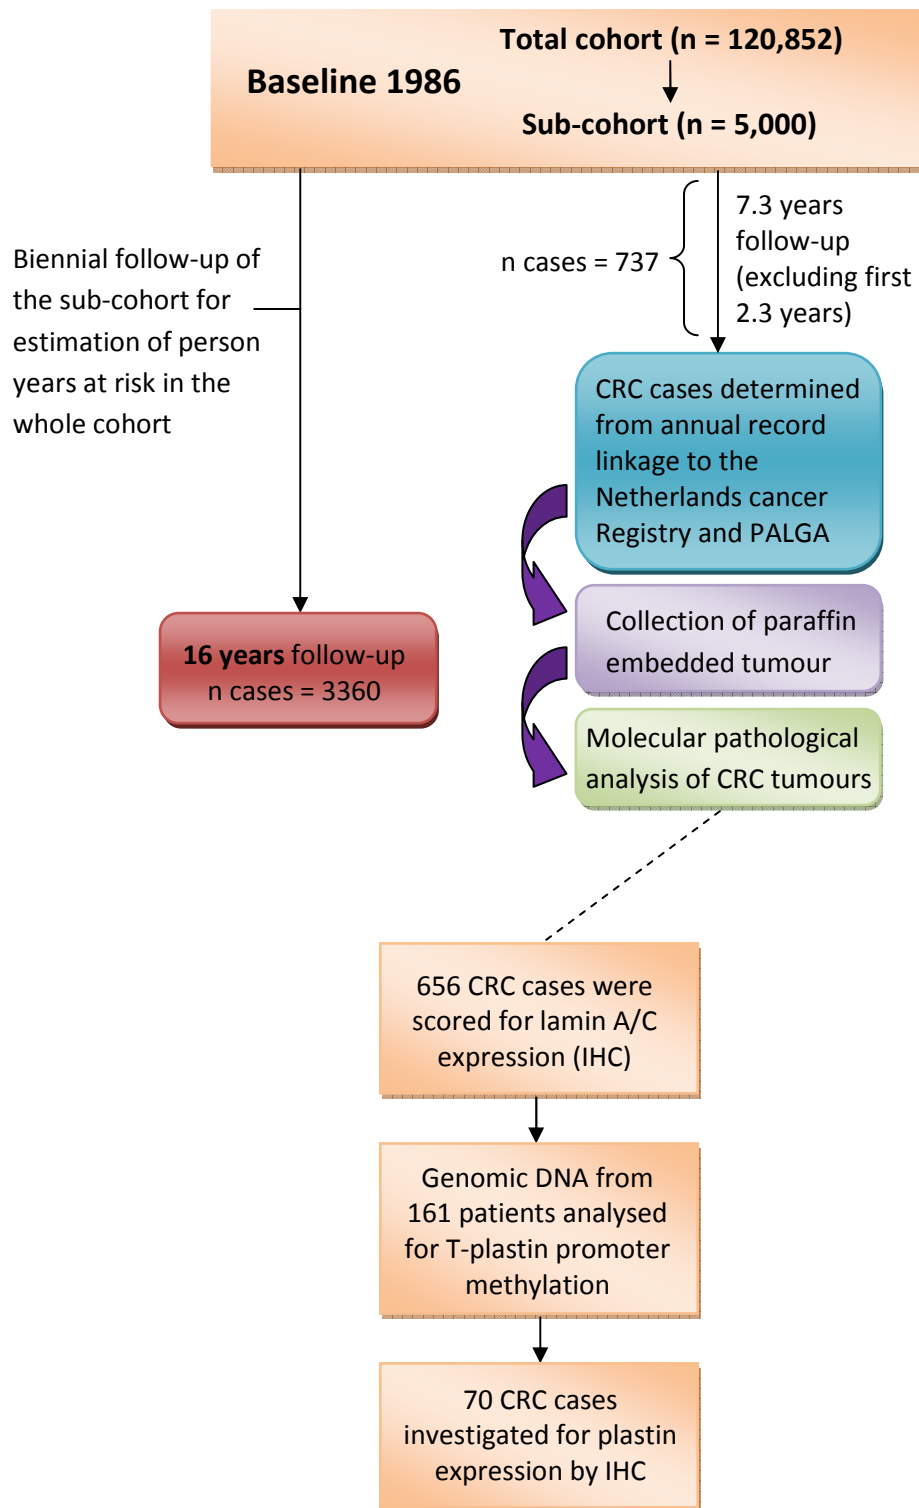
Baseline 1986

Total cohort (n = 120,852)

Sub-cohort (n = 5,000)

Biennial follow-up of the sub-cohort for estimation of person years at risk in the whole cohort

n cases = 737

7.3 years follow-up (excluding first 2.3 years)

CRC cases determined from annual record linkage to the Netherlands cancer Registry and PALGA

16 years follow-up
n cases = 3360

Collection of paraffin embedded tumour

Molecular pathological analysis of CRC tumours

656 CRC cases were scored for lamin A/C expression (IHC)

Genomic DNA from 161 patients analysed for T-plastin promoter methylation

70 CRC cases investigated for plastin expression by IHC